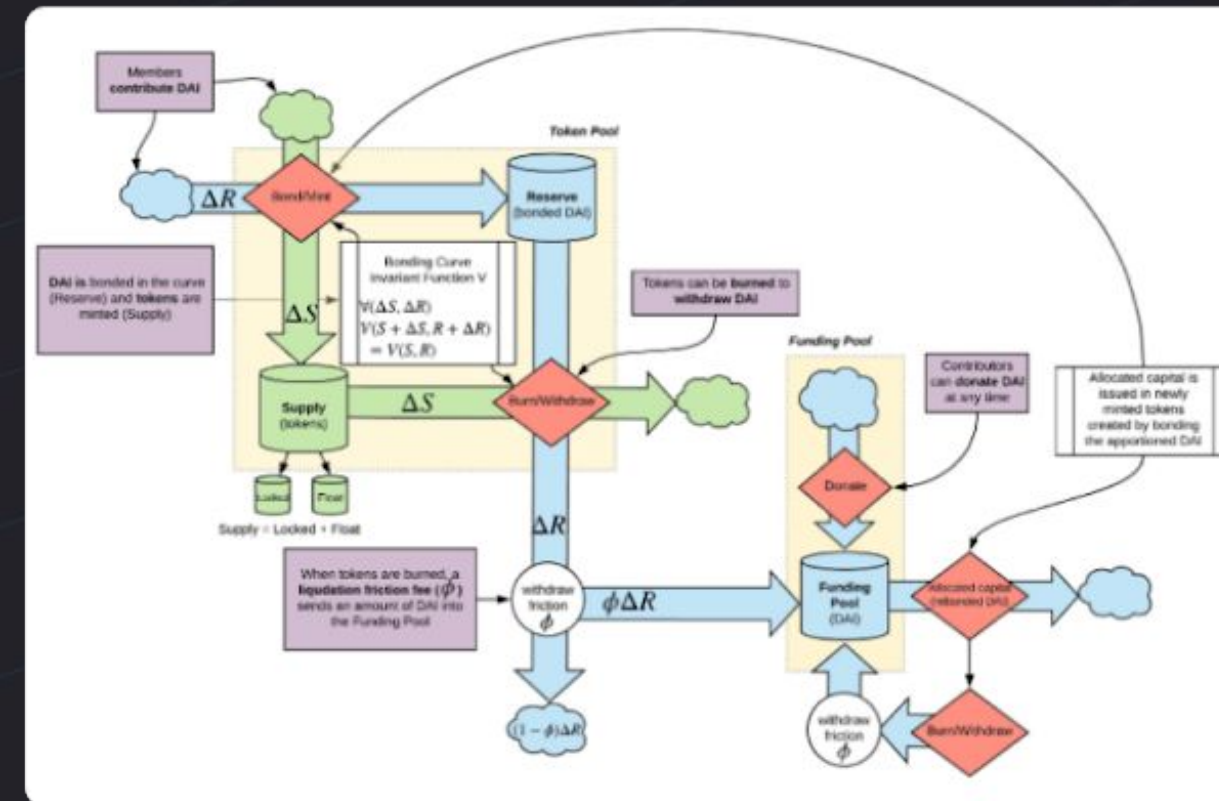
Members **contribute DAI**

Token Pool

$\Delta R$

Bond/Mint

Reserve (bonded DAI)

DAI is bonded in the curve (Reserve) and tokens are minted (Supply)

$\Delta S$

Bonding Curve Invariant Function V

$V(\Delta S, \Delta R)$
$V(S + \Delta S, R + \Delta R)$
$= V(S, R)$

Tokens can be **burned** to **withdraw DAI**

Supply (tokens)

$\Delta S$

Burn/Withdraw

Locked

Float

Supply = Locked + Float

Funding Pool

Contributors can **donate DAI** at any time

Allocated capital is issued in newly minted tokens created by bonding the apportioned DAI

Donate

$\Delta R$

When tokens are burned, a **liquidation friction fee** ($\phi$) sends an amount of DAI into the Funding Pool

withdraw friction $\phi$

$\phi\Delta R$

Funding Pool (DAI)

Allocated capital (allocated DAI)

$(1-\phi)\Delta R$

withdraw friction $\phi$

Burn/Withdraw